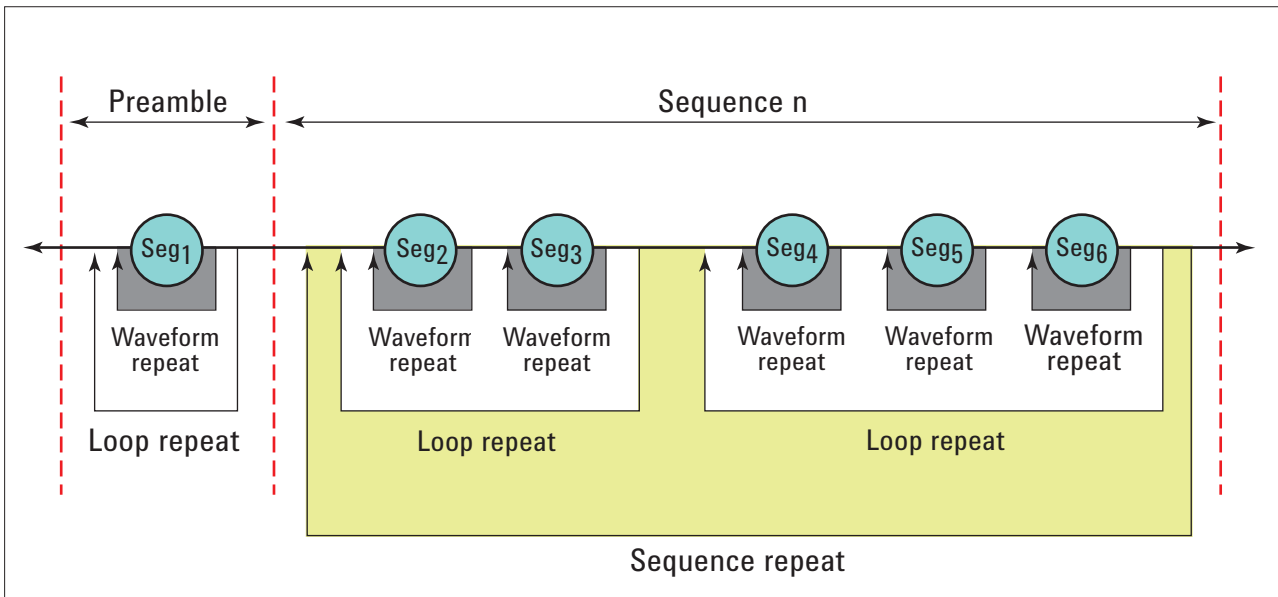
Preamble

Sequence n

$Seg_1$

Waveform repeat

Loop repeat

$Seg_2$

$Seg_3$

Waveform repeat

Waveform repeat

Loop repeat

$Seg_4$

$Seg_5$

$Seg_6$

Waveform repeat

Waveform repeat

Waveform repeat

Loop repeat

Sequence repeat